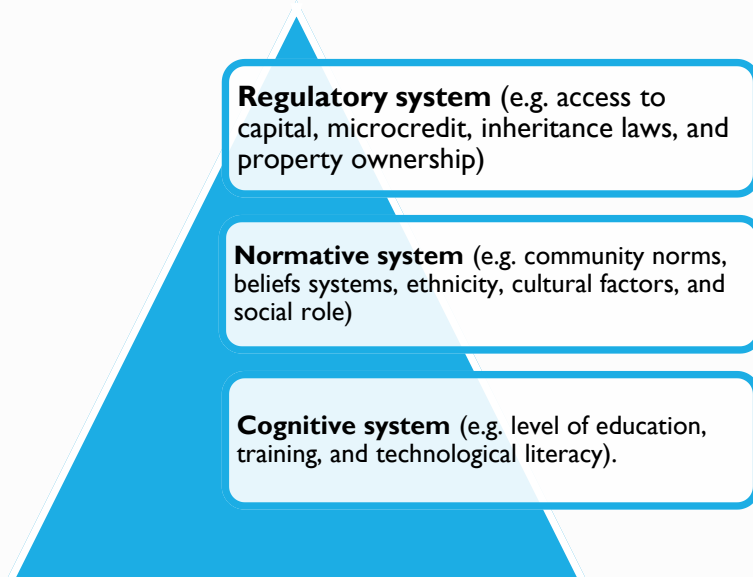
**Regulatory system** (e.g. access to capital, microcredit, inheritance laws, and property ownership)

**Normative system** (e.g. community norms, beliefs systems, ethnicity, cultural factors, and social role)

**Cognitive system** (e.g. level of education, training, and technological literacy).